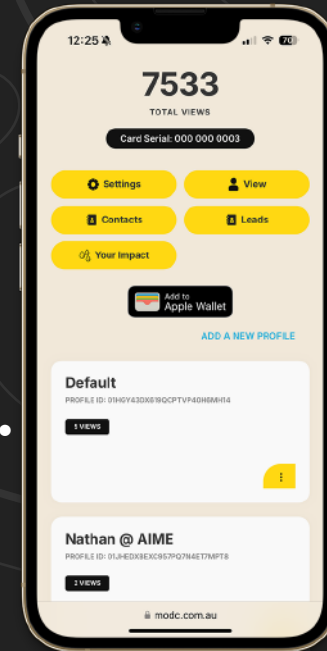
12:25

70

7533

TOTAL VIEWS

Card Serial: 000 000 0003

Settings

View

Contacts

Leads

Your Impact

Add to Apple Wallet

ADD A NEW PROFILE

Default

PROFILE ID: 01H0Y43DX619QCPTVF40H6MH14

5 VIEWS

Nathan @ AIME

PROFILE ID: 01JHEDX8EXC957PQ7N4ET7MPT8

2 VIEWS

modc.com.au